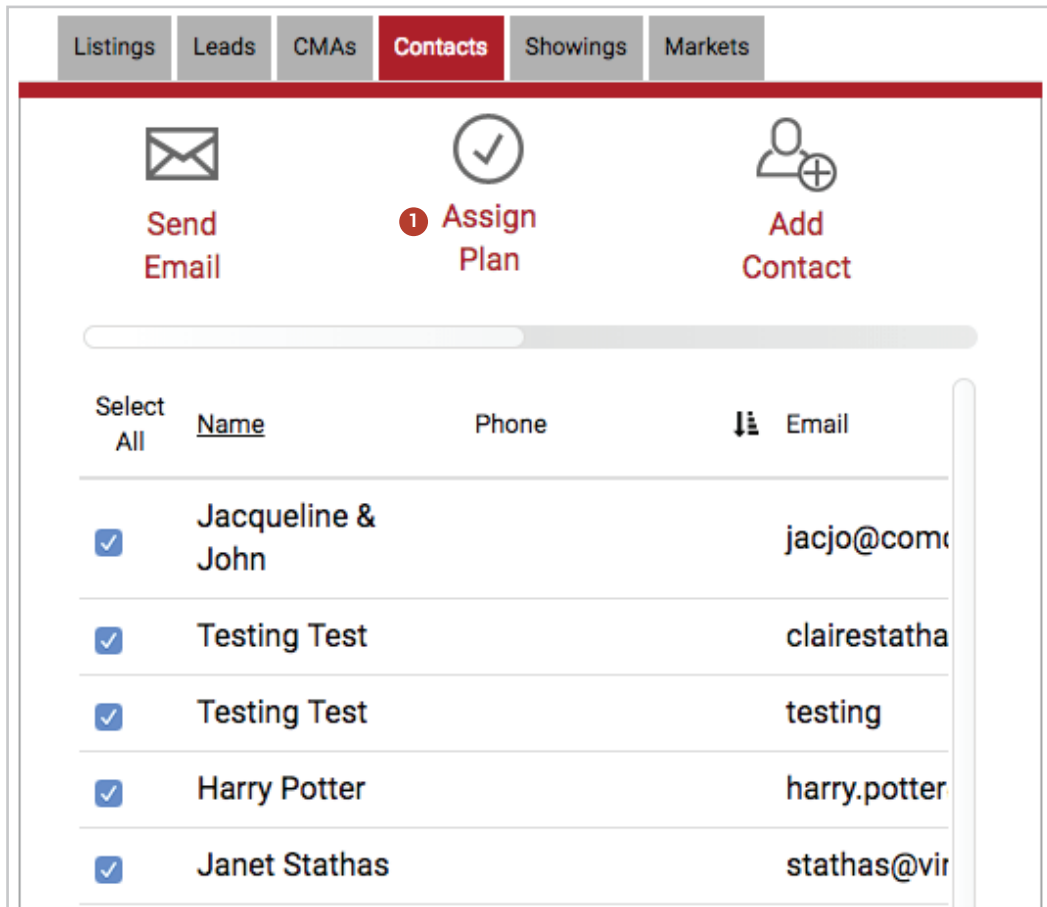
Listings Leads CMAs Contacts Showings Markets

Send Email

1 Assign Plan

Add Contact

| Select All | Name | Phone | Email |
|---|---|---|---|
| ☑ | Jacqueline & John | | jacjo@comc |
| ☑ | Testing Test | | clairestatha |
| ☑ | Testing Test | | testing |
| ☑ | Harry Potter | | harry.potter |
| ☑ | Janet Stathas | | stathas@vir |